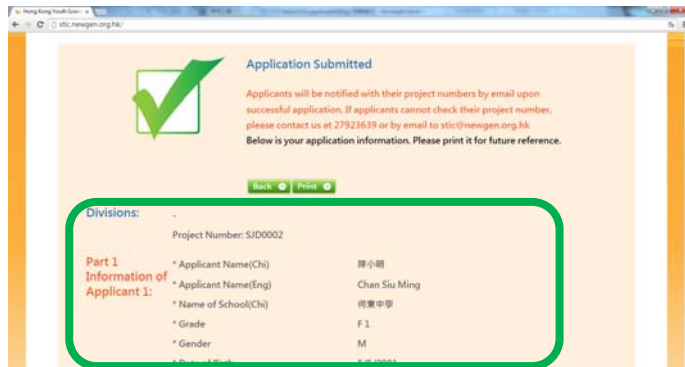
Hong Kong Youth Scien x

stic.newgen.org.hk/

Application Submitted

Applicants will be notified with their project numbers by email upon successful application. If applicants cannot check their project number, please contact us at 27923639 or by email to stic@newgen.org.hk

Below is your application information. Please print it for future reference.

Back Print

Divisions:

Project Number: SJD0002

Part 1 Information of Applicant 1:

* Applicant Name(Chi) 陳小明

* Applicant Name(Eng) Chan Siu Ming

* Name of School(Chi) 何東中學

* Grade F 1

* Gender M

* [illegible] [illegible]